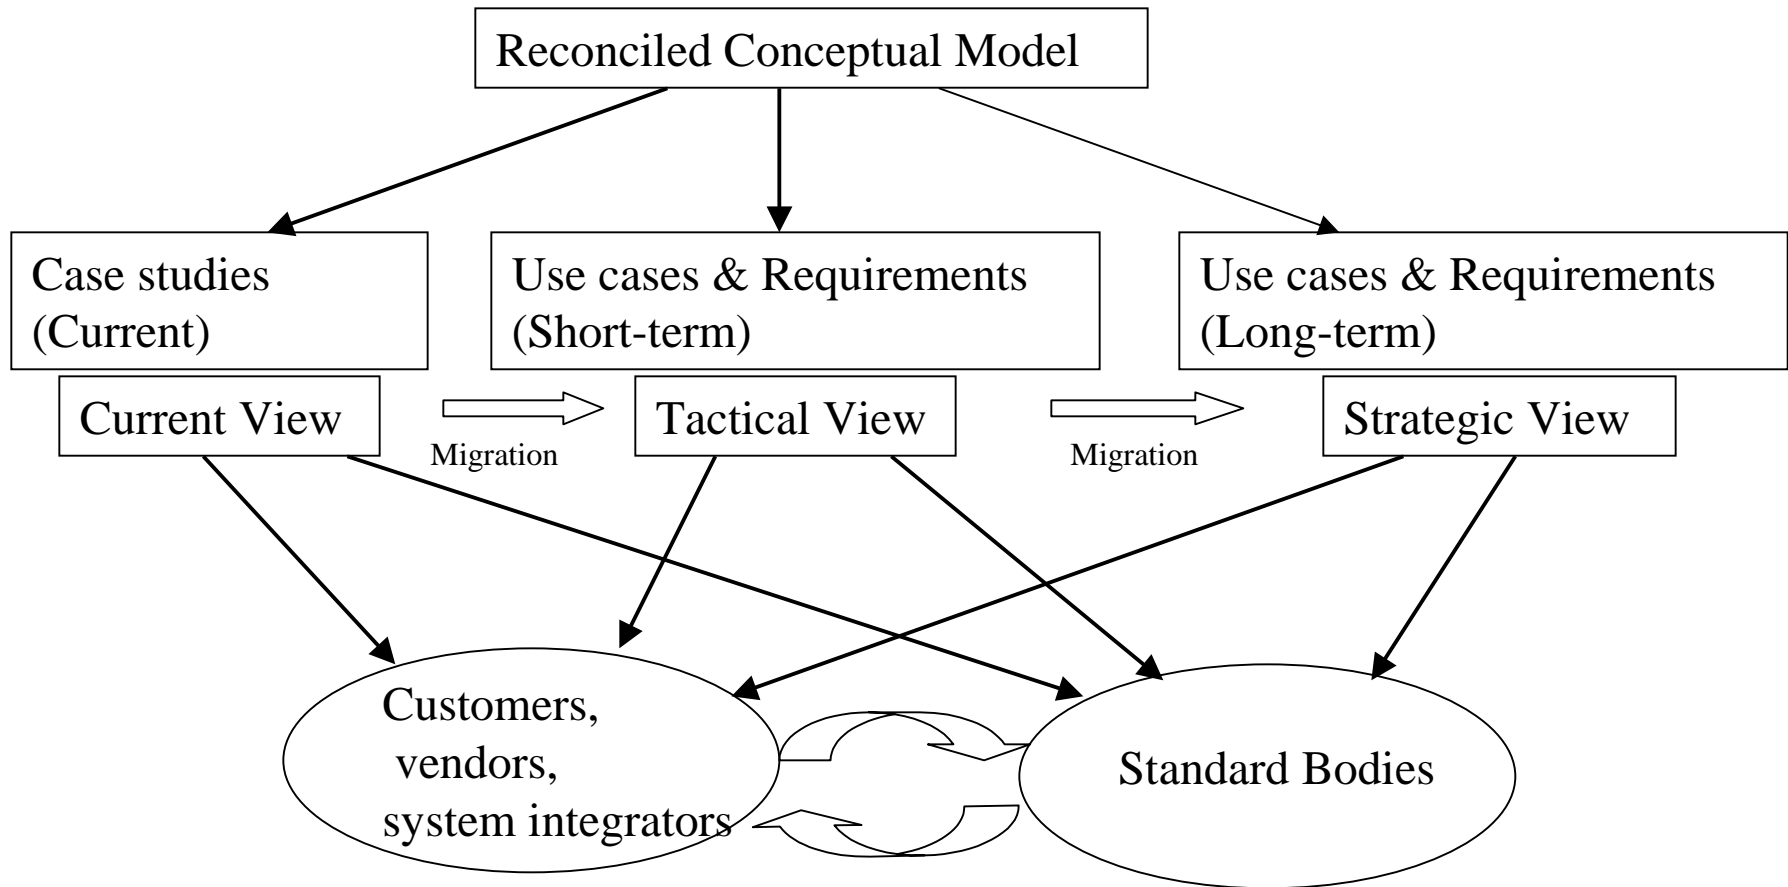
Reconciled Conceptual Model

Case studies (Current)

Use cases & Requirements (Short-term)

Use cases & Requirements (Long-term)

Current View

Migration

Tactical View

Migration

Strategic View

Customers, vendors, system integrators

Standard Bodies